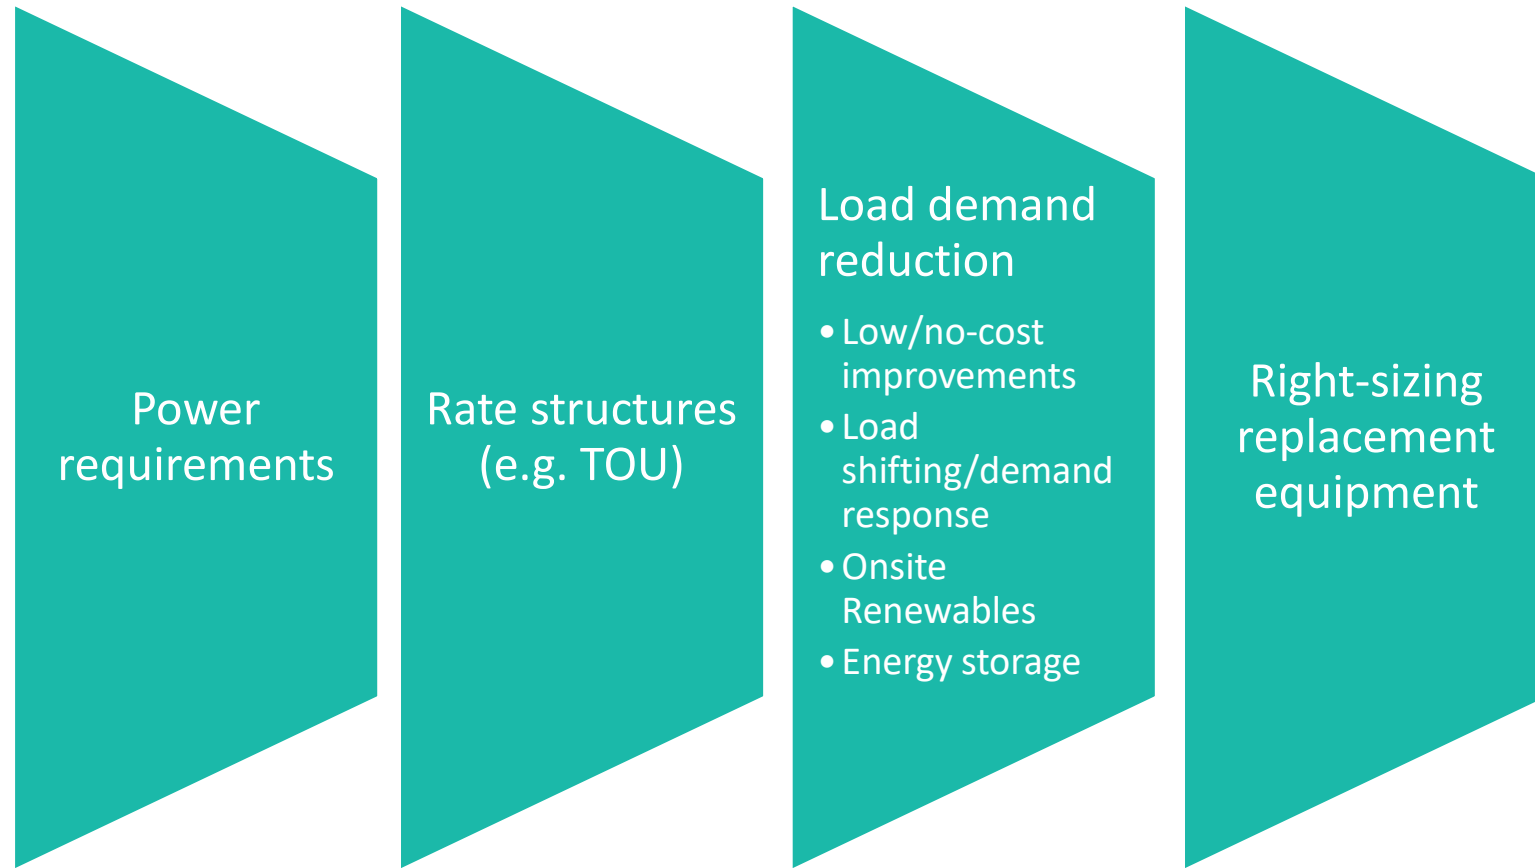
Power requirements

Rate structures (e.g. TOU)

Load demand reduction

- Low/no-cost improvements
- Load shifting/demand response
- Onsite Renewables
- Energy storage

Right-sizing replacement equipment